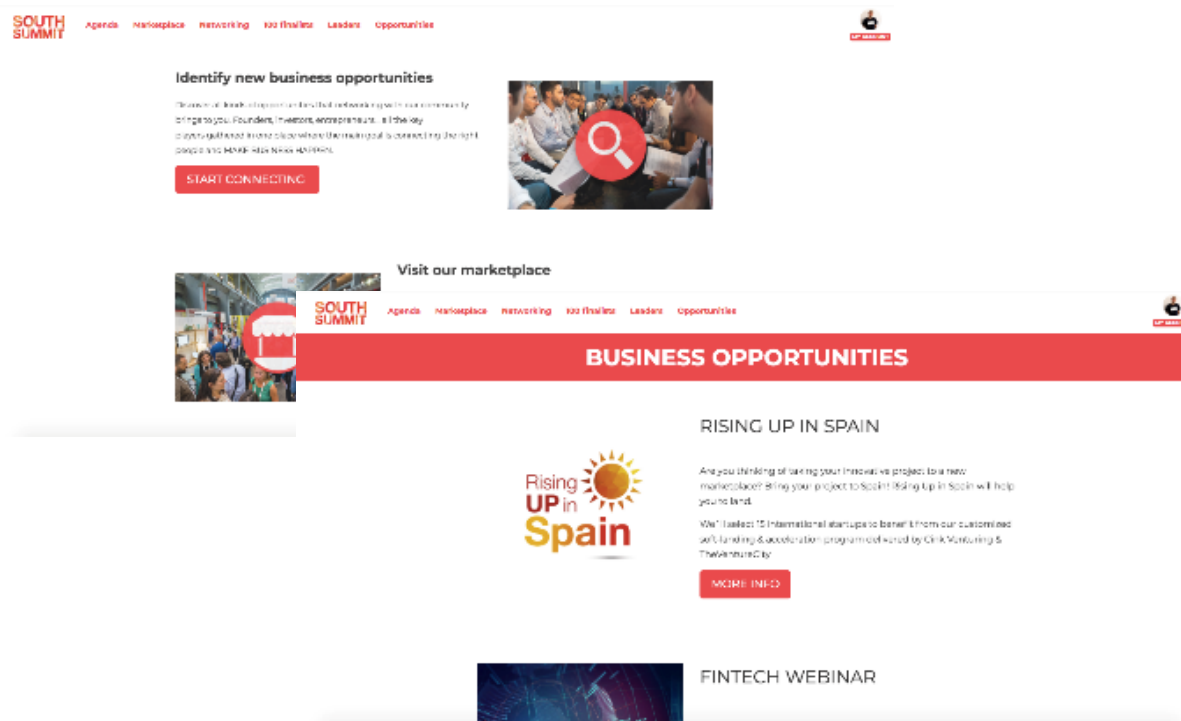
SOUTH SUMMIT

Agenda Marketplace Networking 100 finalists Leaders Opportunities

Identify new business opportunities

Discover all kinds of opportunities that networking with our community brings to you. Founders, investors, entrepreneurs... all the key players gathered in one place where the main goal is connecting the right people and MAKE BUSINESS HAPPEN.

START CONNECTING

Visit our marketplace

SOUTH SUMMIT

Agenda Marketplace Networking 100 finalists Leaders Opportunities

BUSINESS OPPORTUNITIES

RISING UP IN SPAIN

Rising UP in Spain

Are you thinking of taking your innovative project to a new marketplace? Bring your project to Spain! Rising Up in Spain will help you to land.

We'll select 15 international startups to benefit from our customized soft-landing & acceleration program delivered by Cink Venturing & TheVentureCity

MORE INFO

FINTECH WEBINAR